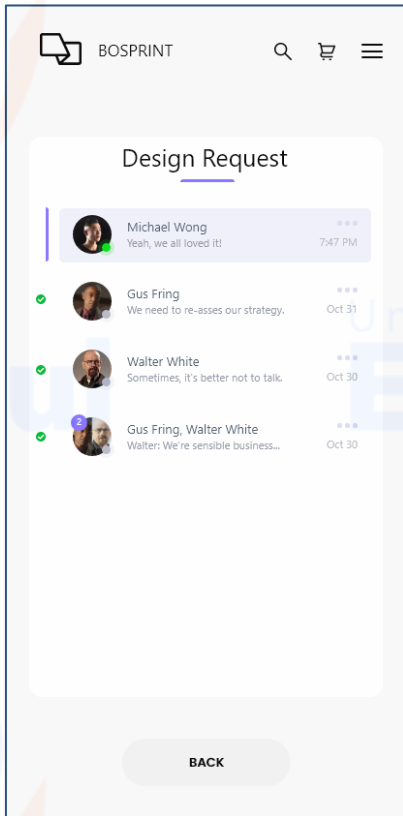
BOSPRINT

Design Request

Michael Wong
Yeah, we all loved it!
7:47 PM

Gus Fring
We need to re-asses our strategy.
Oct 31

Walter White
Sometimes, it's better not to talk.
Oct 30

2
Gus Fring, Walter White
Walter: We're sensible business...
Oct 30

BACK